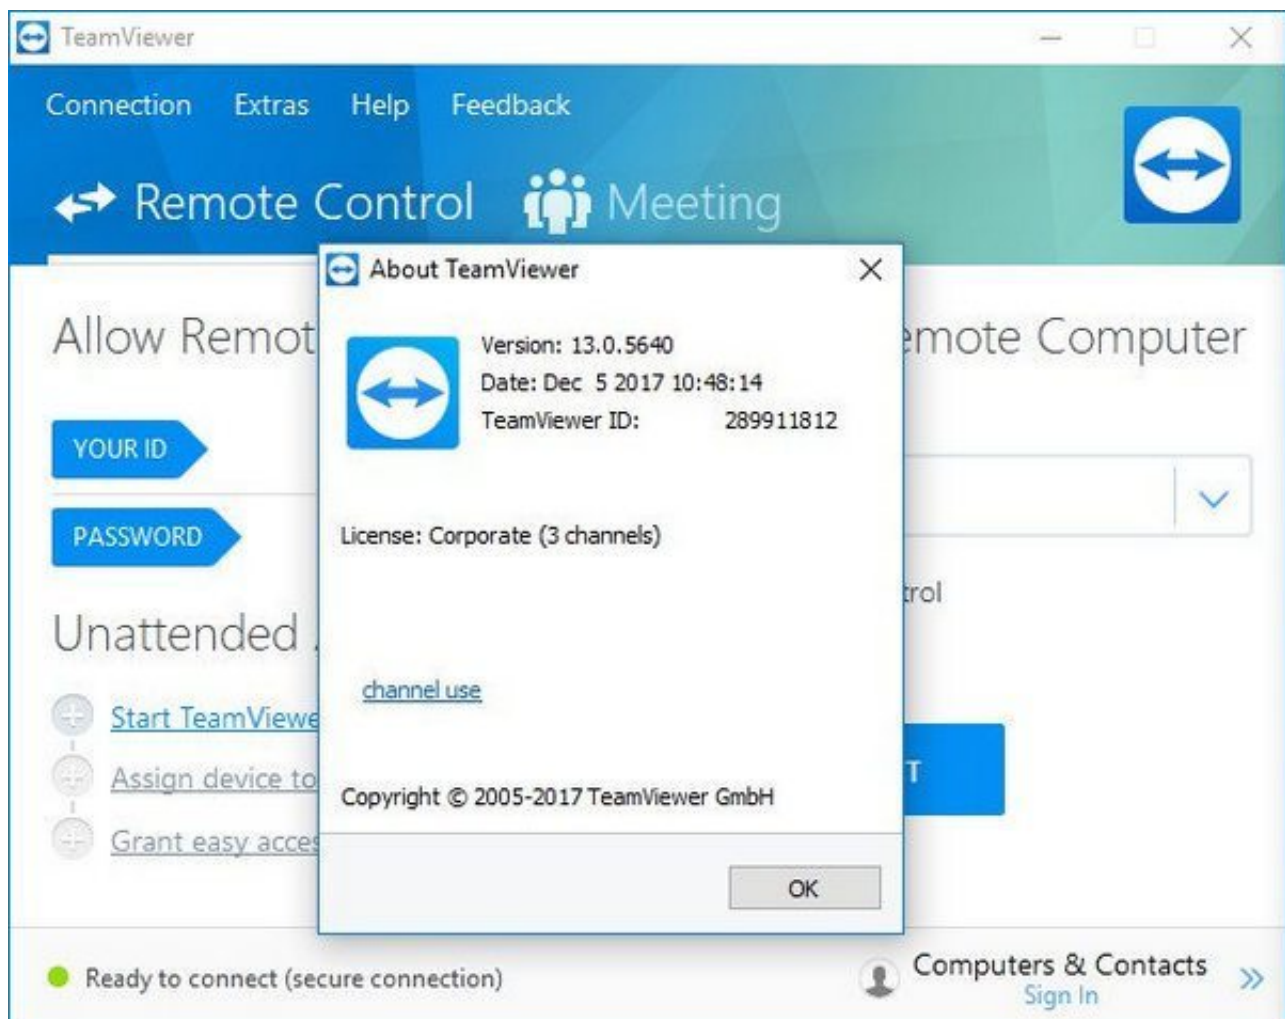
TeamViewer

Connection Extras Help Feedback

Remote Control Meeting

Allow Remot

YOUR ID

PASSWORD

Unattended

Start TeamViewe

Assign device to

Grant easy acces

emote Computer

trol

T

About TeamViewer

Version: 13.0.5640
Date: Dec 5 2017 10:48:14
TeamViewer ID: 289911812

License: Corporate (3 channels)

channel use

Copyright © 2005-2017 TeamViewer GmbH

OK

Ready to connect (secure connection)

Computers & Contacts
Sign In